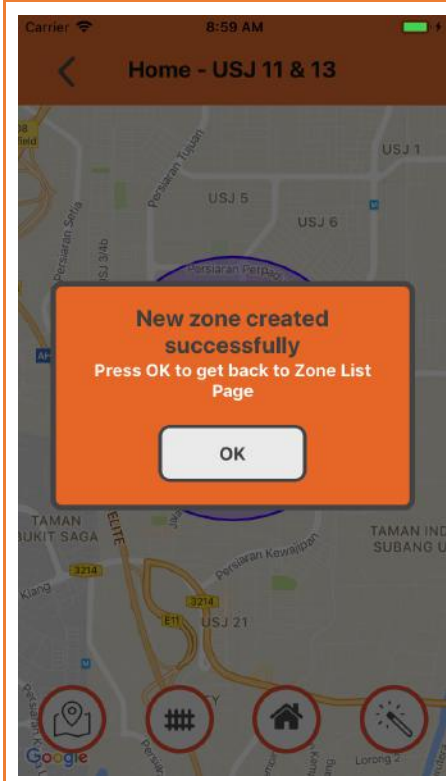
Carrier 8:59 AM

Home - USJ 11 & 13

USJ 1
Persiaran Tujuan
USJ 5
USJ 6
Persiaran Setia
USJ 3/4b
Persiaran Perpaduan
AH

New zone created successfully
Press OK to get back to Zone List Page

OK

TAMAN BUKIT SAGA
ELITE
TAMAN INDAH SUBANG U
Persiaran Kewajipan
3214
Klang
3214
E11
USJ 21
Google
Lorong 2